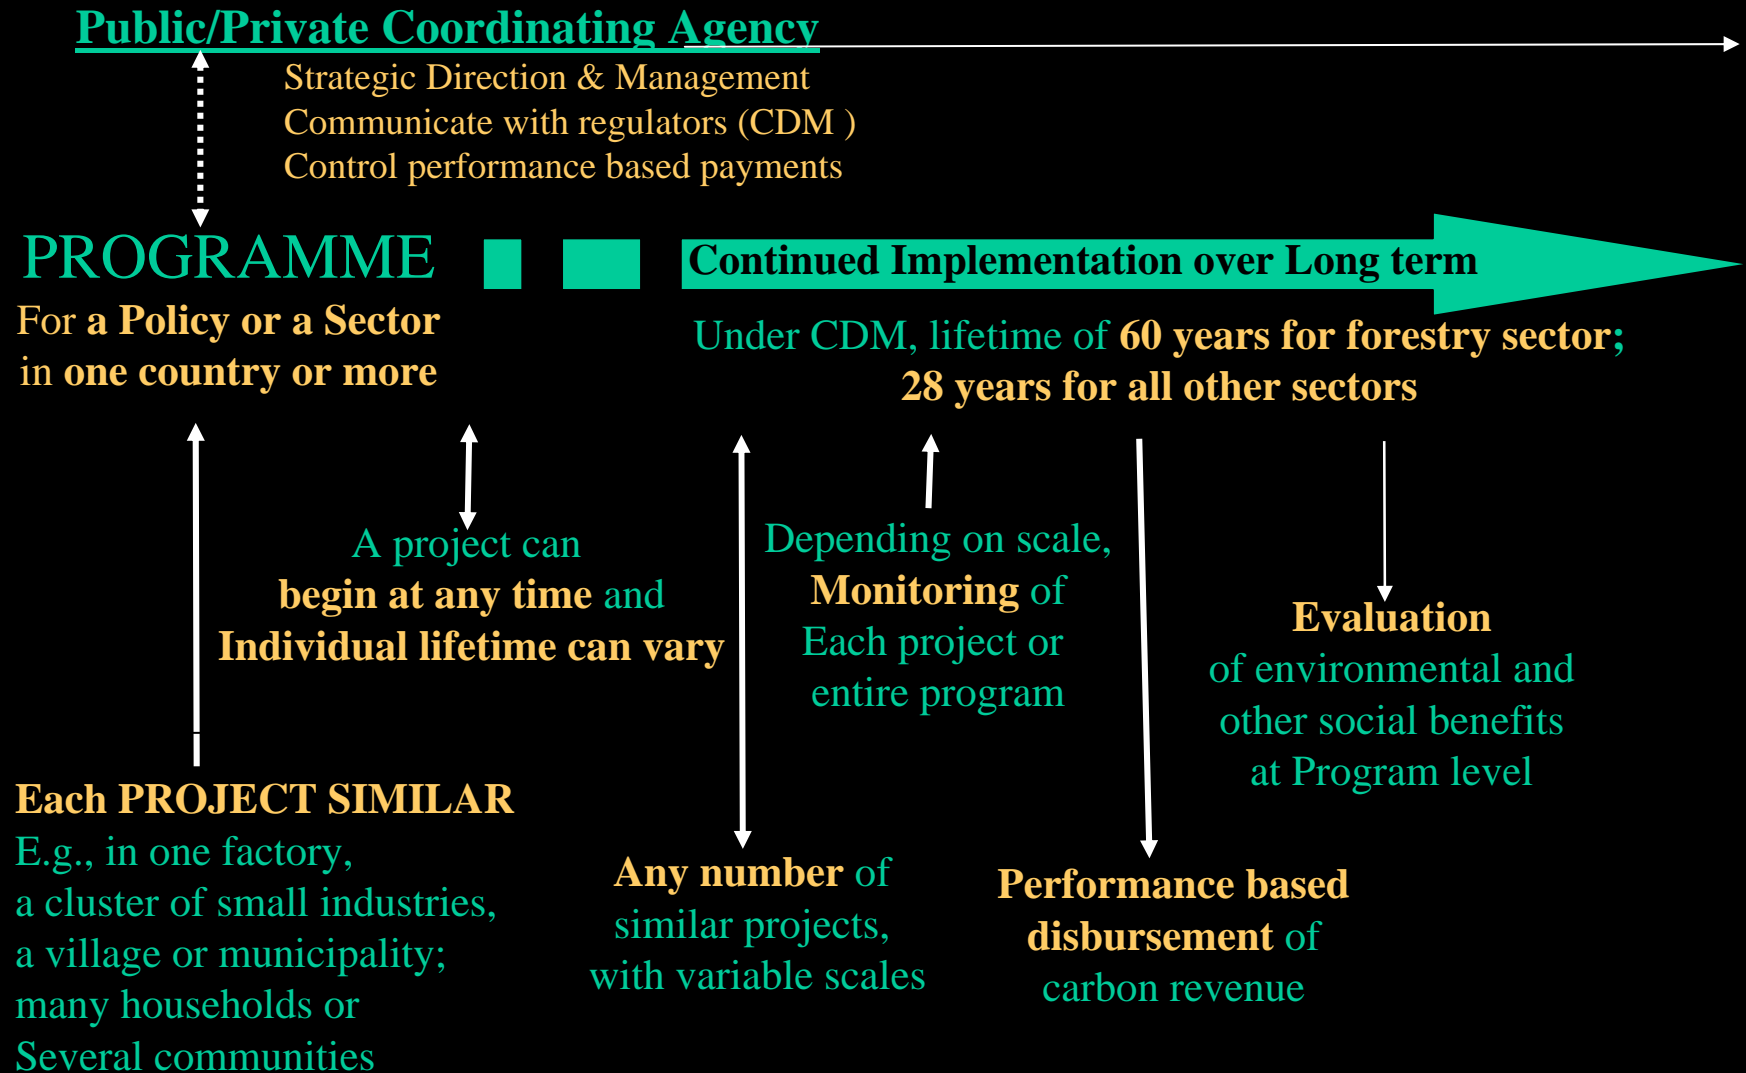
Public/Private Coordinating Agency

Strategic Direction & Management
Communicate with regulators (CDM )
Control performance based payments

PROGRAMME

For a Policy or a Sector in one country or more

Continued Implementation over Long term

Under CDM, lifetime of 60 years for forestry sector; 28 years for all other sectors

A project can begin at any time and Individual lifetime can vary

Depending on scale, Monitoring of Each project or entire program

Evaluation of environmental and other social benefits at Program level

Each PROJECT SIMILAR
E.g., in one factory, a cluster of small industries, a village or municipality; many households or Several communities

Any number of similar projects, with variable scales

Performance based disbursement of carbon revenue